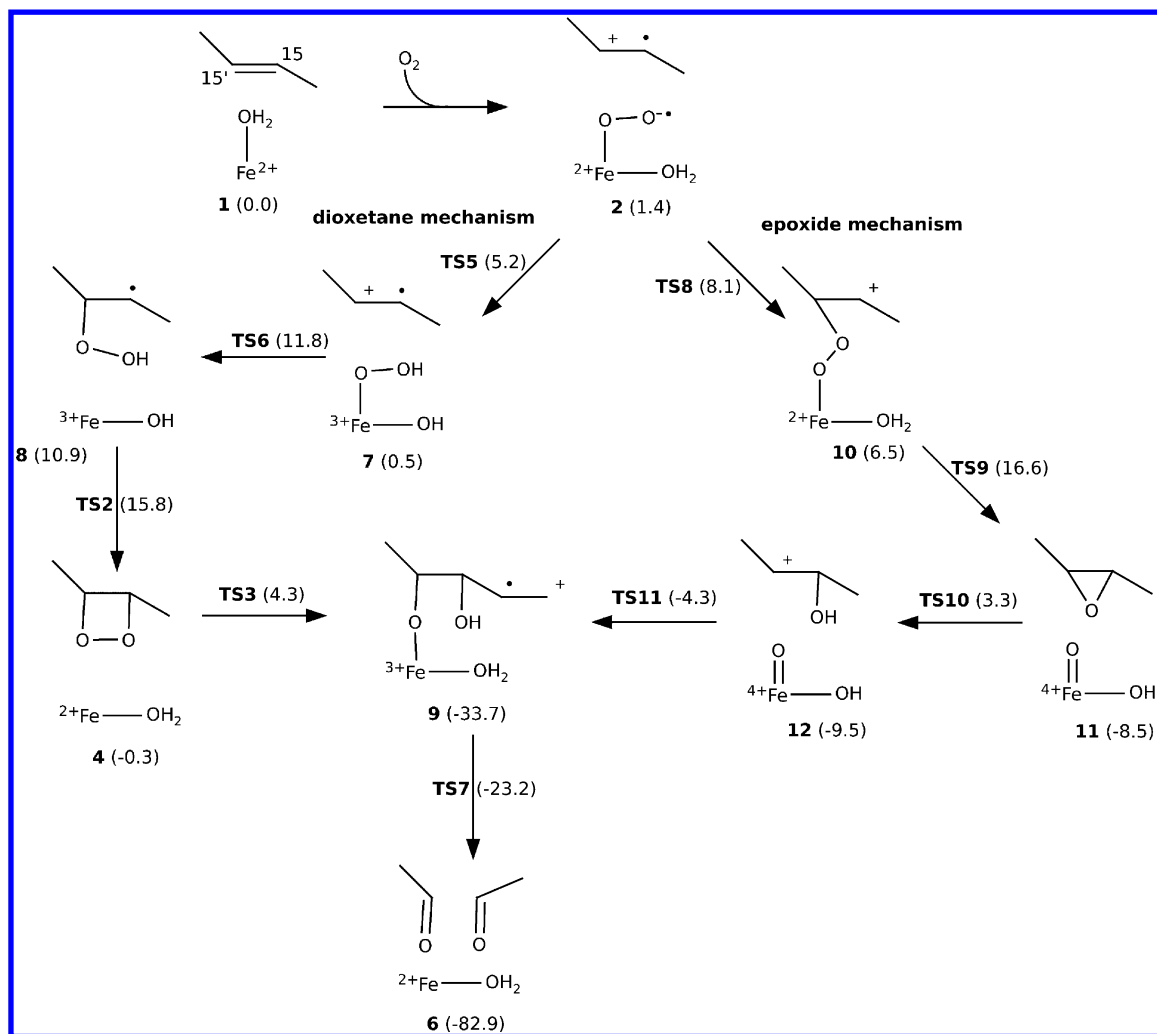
15

15'

$O_2$

$OH_2$

$Fe^{2+}$

**1** (0.0)

+ •

O — $O^{-•}$

$^{2+}$Fe — $OH_2$

**2** (1.4)

**dioxetane mechanism**

**epoxide mechanism**

**TS5** (5.2)

**TS8** (8.1)

•

O — OH

$^{3+}$Fe — OH

**8** (10.9)

**TS6** (11.8)

+ •

O — OH

$^{3+}$Fe — OH

**7** (0.5)

+

O

O

$^{2+}$Fe — $OH_2$

**10** (6.5)

**TS9** (16.6)

**TS2** (15.8)

O — O

$^{2+}$Fe — $OH_2$

**4** (-0.3)

**TS3** (4.3)

• +

O OH

$^{3+}$Fe — $OH_2$

**9** (-33.7)

**TS11** (-4.3)

+

OH

O

$^{4+}$Fe — OH

**12** (-9.5)

**TS10** (3.3)

O

O

$^{4+}$Fe — OH

**11** (-8.5)

**TS7** (-23.2)

O O

$^{2+}$Fe — $OH_2$

**6** (-82.9)